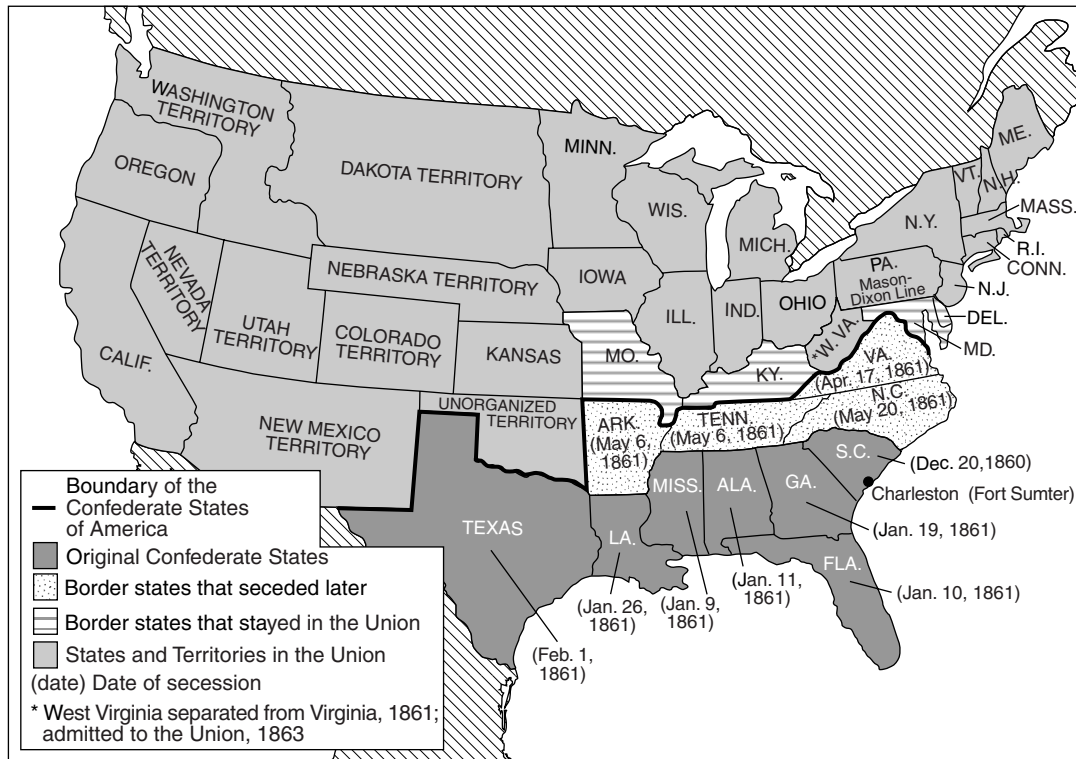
WASHINGTON TERRITORY

OREGON

DAKOTA TERRITORY

MINN.

WIS.

MICH.

ME.

VT.

N.H.

MASS.

N.Y.

R.I.

CONN.

NEVADA TERRITORY

NEBRASKA TERRITORY

IOWA

PA.

Mason-Dixon Line

N.J.

UTAH TERRITORY

COLORADO TERRITORY

KANSAS

ILL.

IND.

OHIO

DEL.

CALIF.

MO.

*W. VA.

MD.

VA. (Apr. 17, 1861)

KY.

N.C. (May 20, 1861)

NEW MEXICO TERRITORY

UNORGANIZED TERRITORY

ARK. (May 6, 1861)

TENN. (May 6, 1861)

S.C.

(Dec. 20,1860)

Charleston (Fort Sumter)

MISS.

ALA.

GA.

(Jan. 19, 1861)

TEXAS

LA.

FLA.

(Jan. 26, 1861)

(Jan. 9, 1861)

(Jan. 11, 1861)

(Jan. 10, 1861)

(Feb. 1, 1861)

Boundary of the Confederate States of America

Original Confederate States

Border states that seceded later

Border states that stayed in the Union

States and Territories in the Union

(date) Date of secession

* West Virginia separated from Virginia, 1861; admitted to the Union, 1863